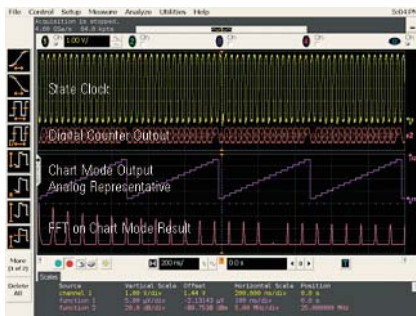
File Control Setup Measure Analyze Utilities Help

Acquisition is stopped.
4.00 GSa/s 64.0 kpts

1.00 V/

State Clock

Digital Counter Output

Chart Mode Output
Analog Representative

FFT on Chart Mode Result

More (1 of 2)

Delete All

200 ns/

0.0 s

Scales

| Source | Vertical Scale | Offset | Horizontal Scale | Position |
|---|---|---|---|---|
| channel 1 | 1.00 V/div | 1.44 V | 200.000 ns/div | 0.0 s |
| function 1 | 5.00 µV/div | -2.13142 µV | 100 ns/div | 0.0 s |
| function 2 | 20.0 dB/div | -80.7538 dBm | 5.00 MHz/div | 25.000000 MHz |